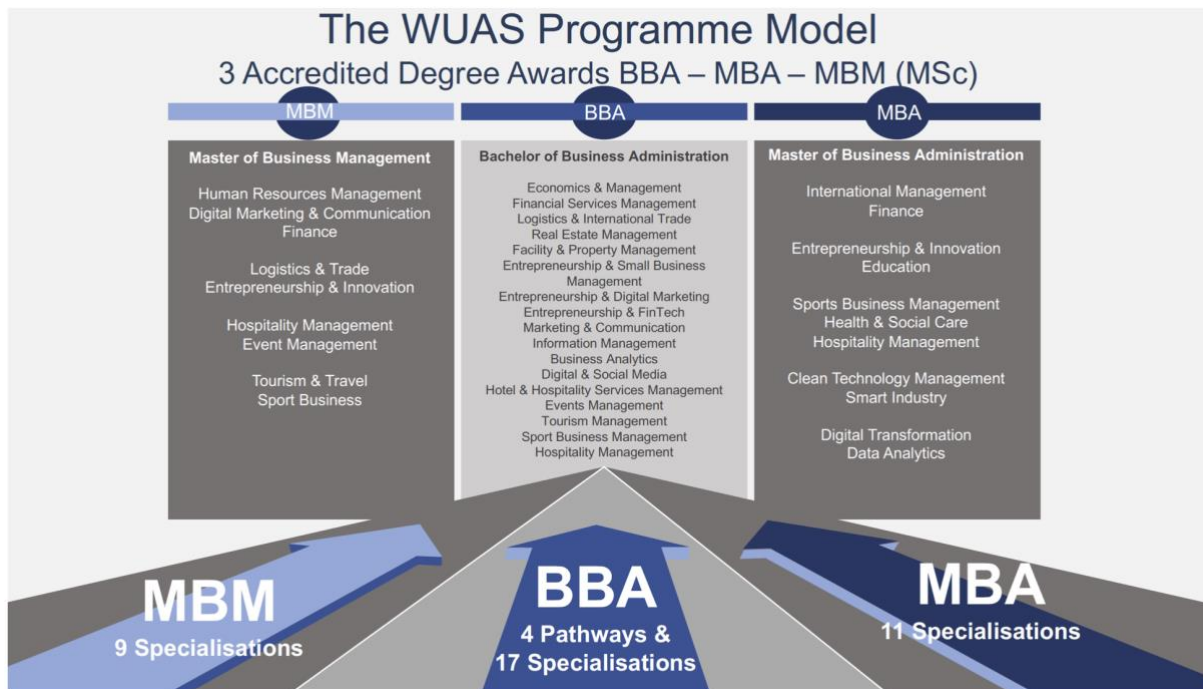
The WUAS Programme Model
3 Accredited Degree Awards BBA – MBA – MBM (MSc)

MBM

Master of Business Management

Human Resources Management
Digital Marketing & Communication
Finance

Logistics & Trade
Entrepreneurship & Innovation

Hospitality Management
Event Management

Tourism & Travel
Sport Business

BBA

Bachelor of Business Administration

Economics & Management
Financial Services Management
Logistics & International Trade
Real Estate Management
Facility & Property Management
Entrepreneurship & Small Business Management
Entrepreneurship & Digital Marketing
Entrepreneurship & FinTech
Marketing & Communication
Information Management
Business Analytics
Digital & Social Media
Hotel & Hospitality Services Management
Events Management
Tourism Management
Sport Business Management
Hospitality Management

MBA

Master of Business Administration

International Management
Finance

Entrepreneurship & Innovation
Education

Sports Business Management
Health & Social Care
Hospitality Management

Clean Technology Management
Smart Industry

Digital Transformation
Data Analytics

MBM
9 Specialisations

BBA
4 Pathways &
17 Specialisations

MBA
11 Specialisations